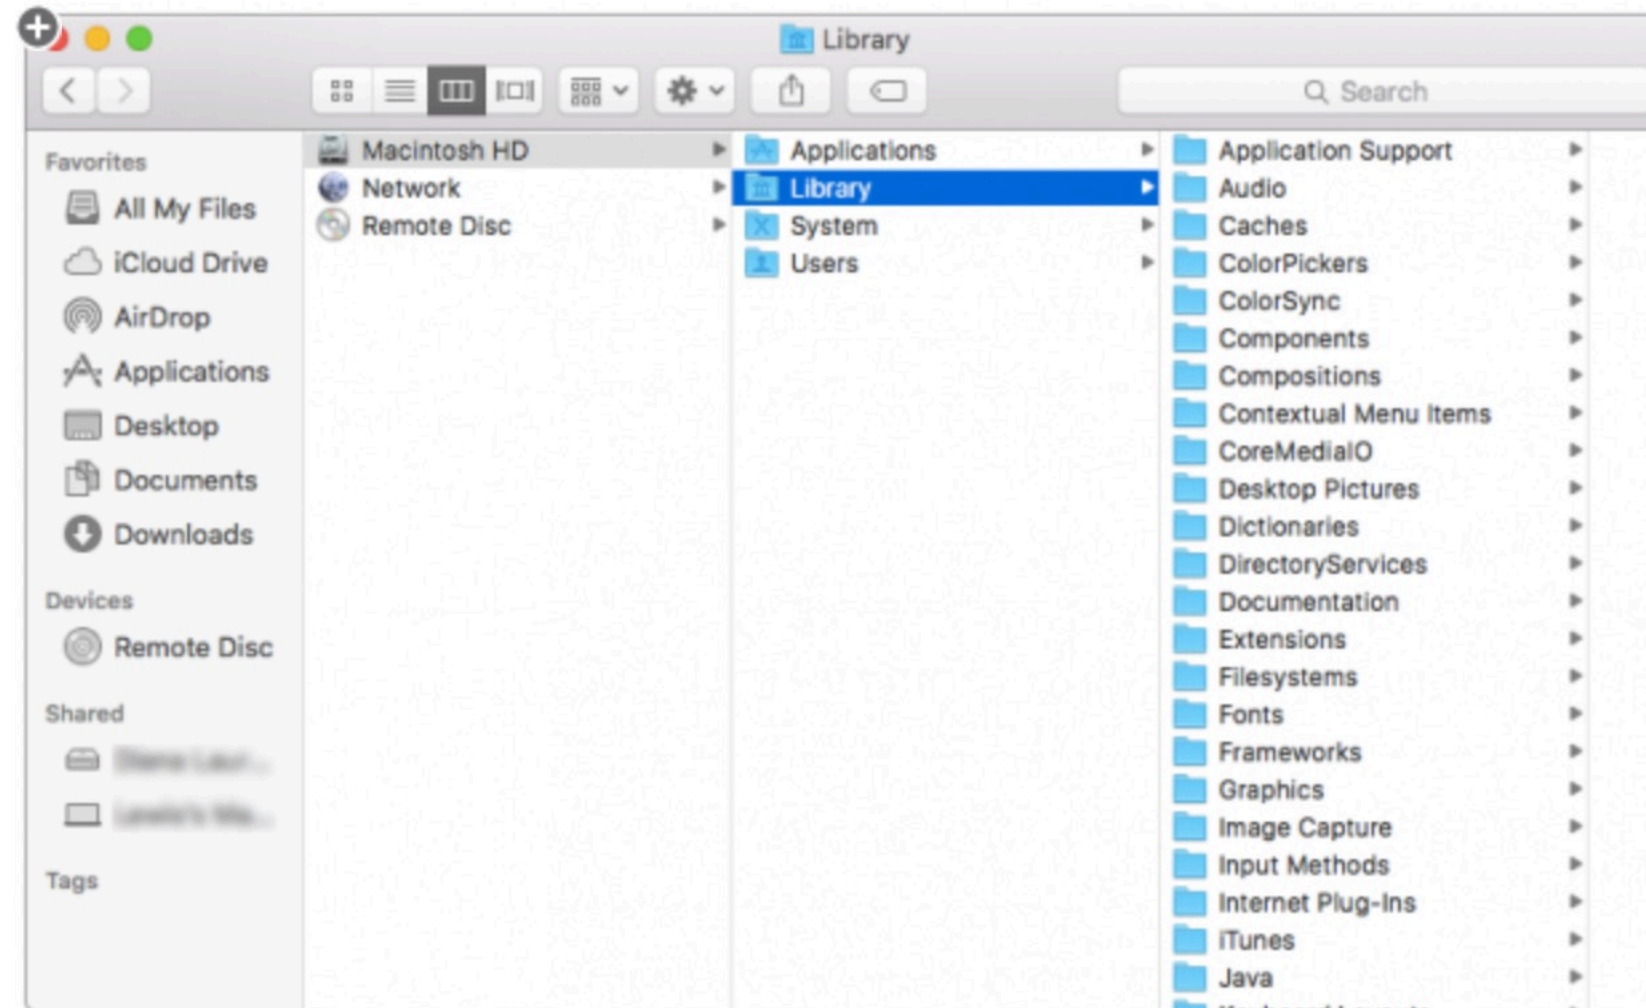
Library

Search

Favorites
All My Files
iCloud Drive
AirDrop
Applications
Desktop
Documents
Downloads

Devices
Remote Disc

Shared
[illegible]
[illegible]

Tags

Macintosh HD
Network
Remote Disc

Applications
Library
System
Users

Application Support
Audio
Caches
ColorPickers
ColorSync
Components
Compositions
Contextual Menu Items
CoreMediaIO
Desktop Pictures
Dictionaries
DirectoryServices
Documentation
Extensions
Filesystems
Fonts
Frameworks
Graphics
Image Capture
Input Methods
Internet Plug-Ins
iTunes
Java
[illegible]